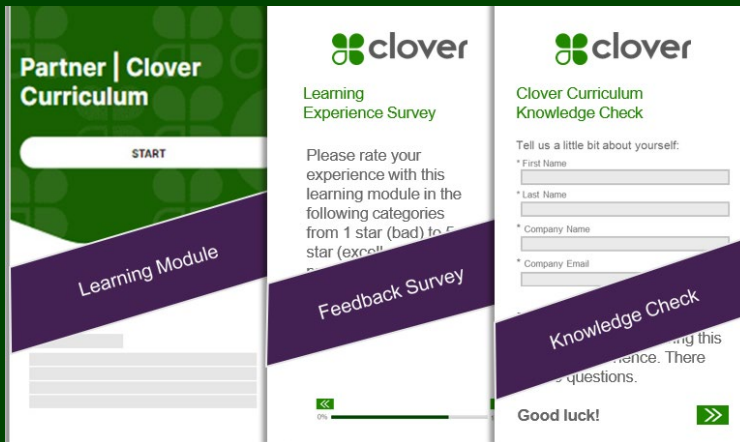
Partner | Clover Curriculum

START

Learning Module

clover

Learning Experience Survey

Please rate your experience with this learning module in the following categories from 1 star (bad) to 5 star (excell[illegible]

Feedback Survey

«

0%

clover

Clover Curriculum Knowledge Check

Tell us a little bit about yourself:

* First Name

* Last Name

* Company Name

* Company Email

Knowledge Check

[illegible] this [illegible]ence. There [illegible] questions.

Good luck!

»